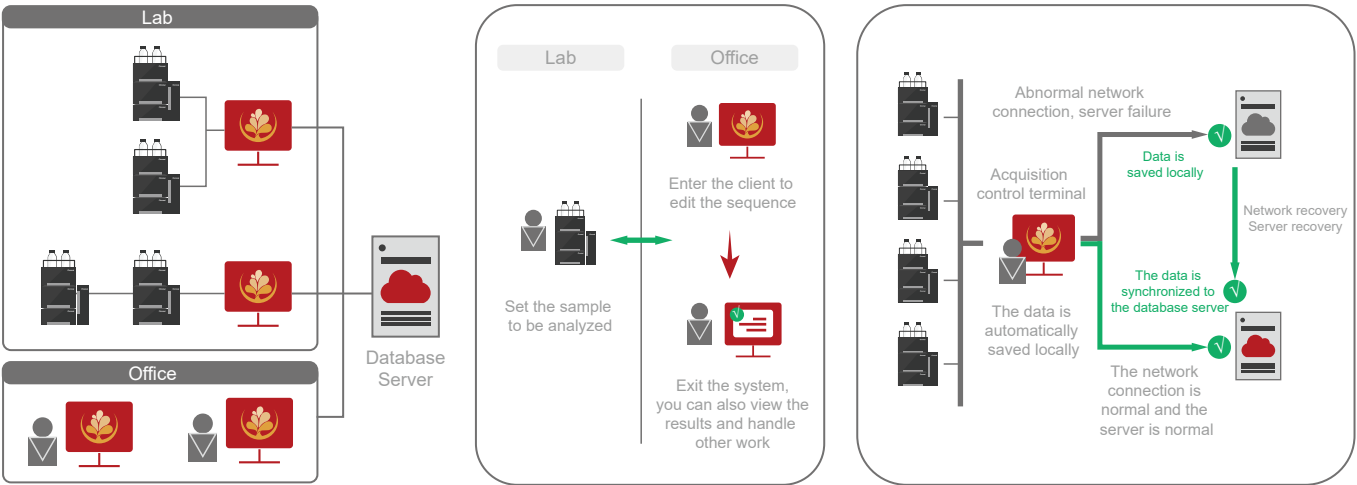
Lab

Office

Database Server

Lab

Office

Enter the client to edit the sequence

Set the sample to be analyzed

Exit the system, you can also view the results and handle other work

Abnormal network connection, server failure

Data is saved locally

Acquisition control terminal

Network recovery
Server recovery

The data is synchronized to the database server

The data is automatically saved locally

The network connection is normal and the server is normal